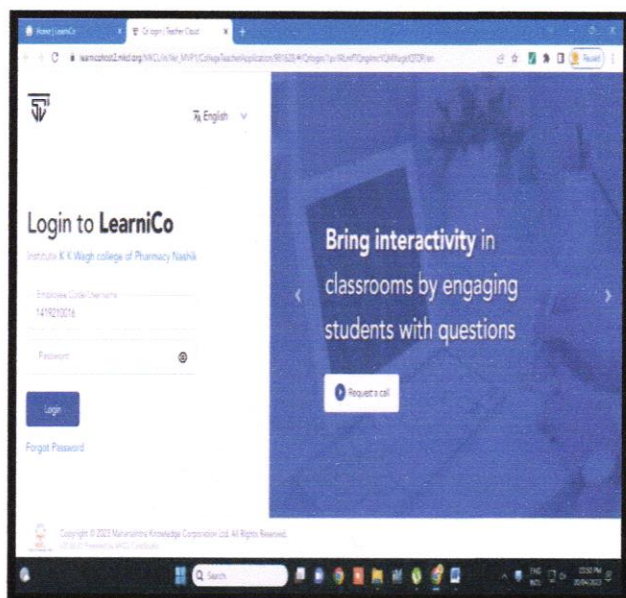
Home | LearniCo
Co-login | Teacher Cloud
learnicotest2.mkcl.org/MKCL/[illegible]

English

Login to LearniCo
Institute: K K Wagh college of Pharmacy Nashik

Employee Code/Username
1419210C16

Password

Login

Forgot Password

Bring interactivity in classrooms by engaging students with questions

Request a call

Copyright © 2023 Maharashtra Knowledge Corporation Ltd. All Rights Reserved.
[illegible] Powered by MKCL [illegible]

Search